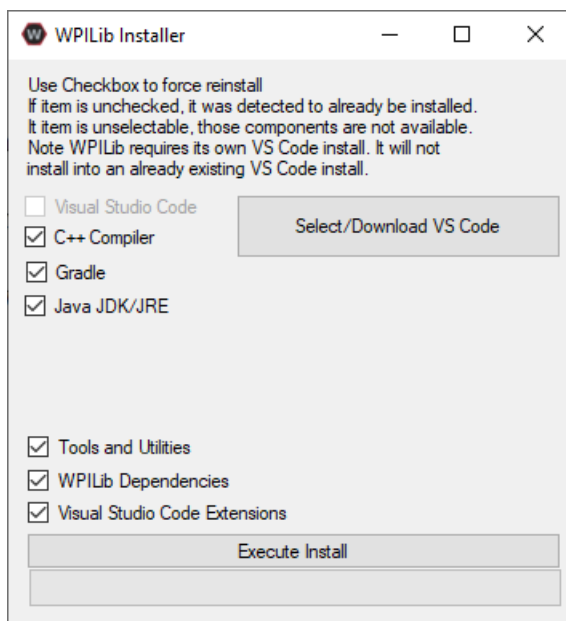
WPILib Installer

Use Checkbox to force reinstall
If item is unchecked, it was detected to already be installed.
It item is unselectable, those components are not available.
Note WPILib requires its own VS Code install. It will not install into an already existing VS Code install.

Visual Studio Code
C++ Compiler
Gradle
Java JDK/JRE

Select/Download VS Code

Tools and Utilities
WPILib Dependencies
Visual Studio Code Extensions

Execute Install